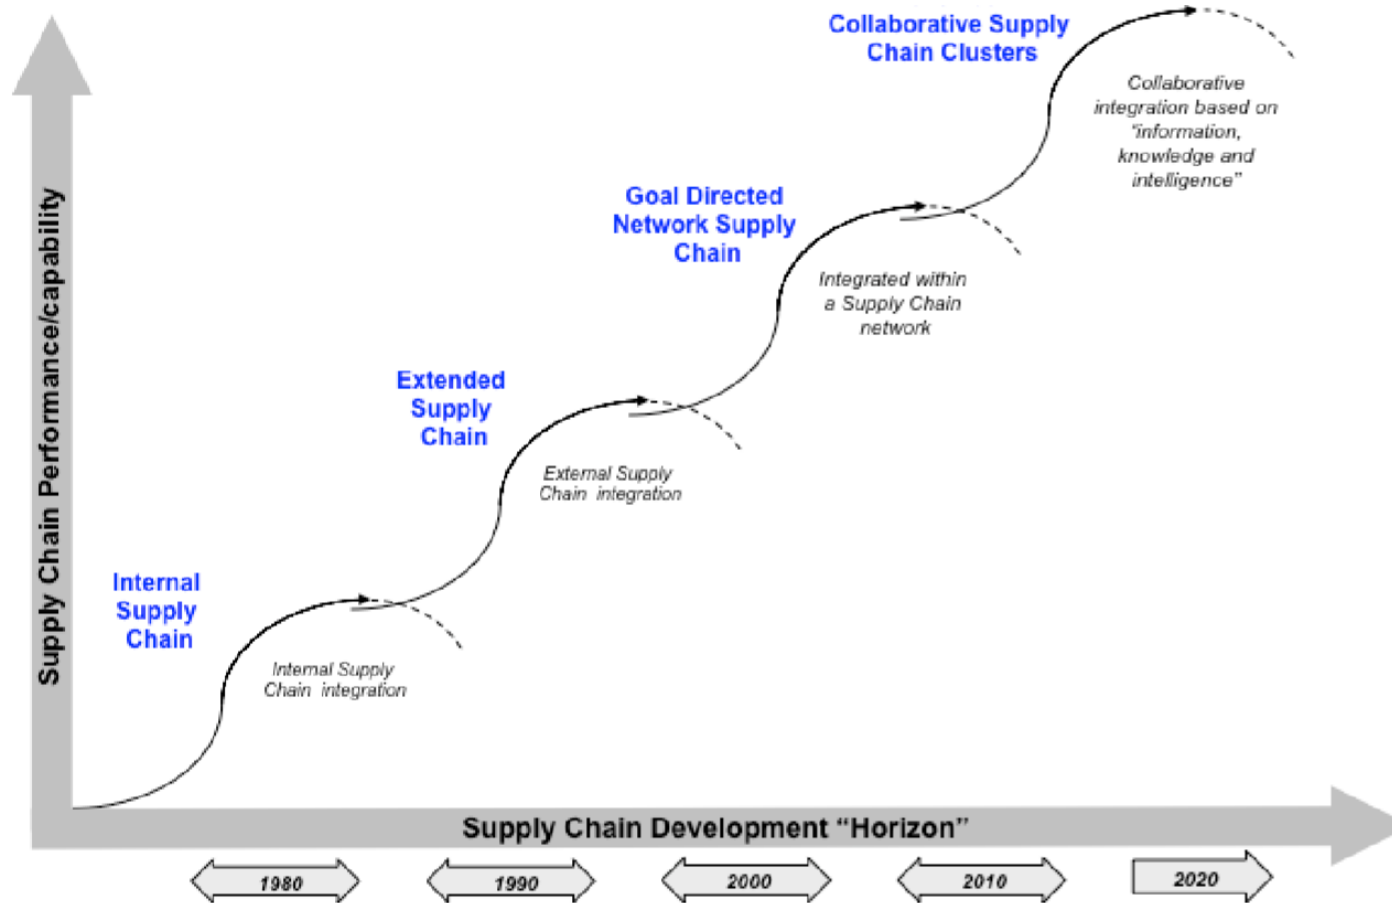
Collaborative Supply Chain Clusters

Collaborative integration based on "information, knowledge and intelligence"

Goal Directed Network Supply Chain

Integrated within a Supply Chain network

Extended Supply Chain

External Supply Chain integration

Internal Supply Chain

Internal Supply Chain integration

Supply Chain Performance/capability

Supply Chain Development "Horizon"

1980

1990

2000

2010

2020